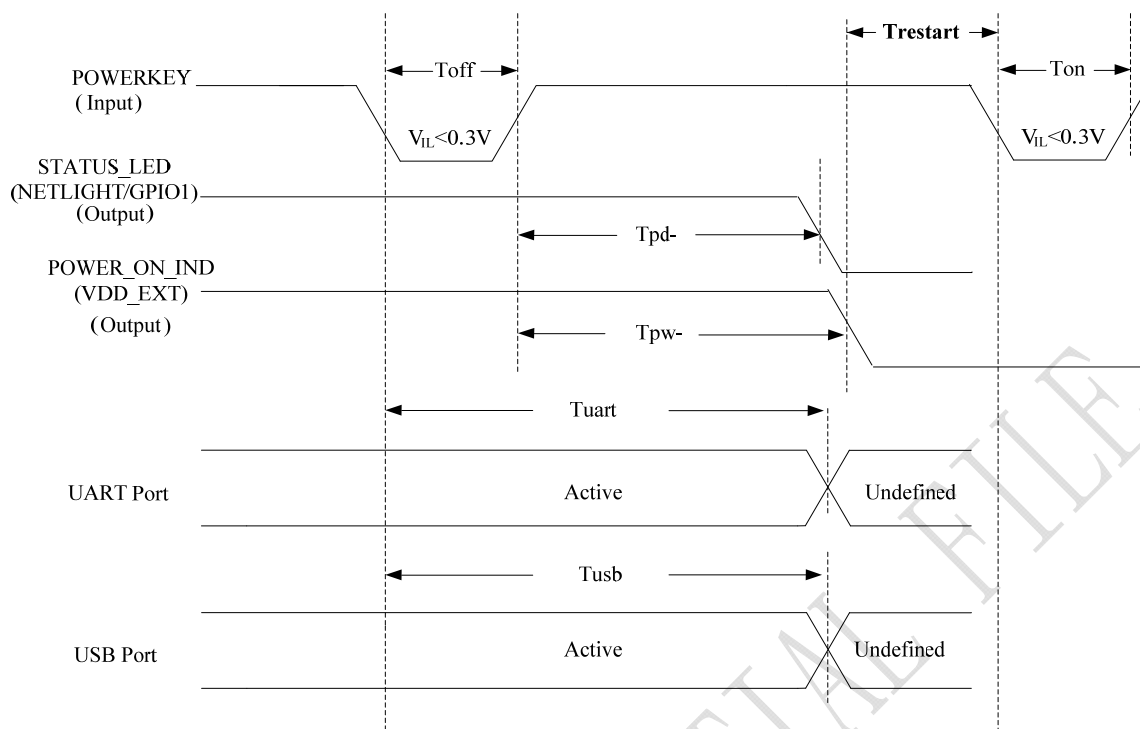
Trestart

POWERKEY (Input)

Toff

Ton

$V_{IL}$<0.3V

$V_{IL}$<0.3V

STATUS_LED (NETLIGHT/GPIO1) (Output)

Tpd-

POWER_ON_IND (VDD_EXT) (Output)

Tpw-

Tuart

UART Port

Active

Undefined

Tusb

USB Port

Active

Undefined

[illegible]